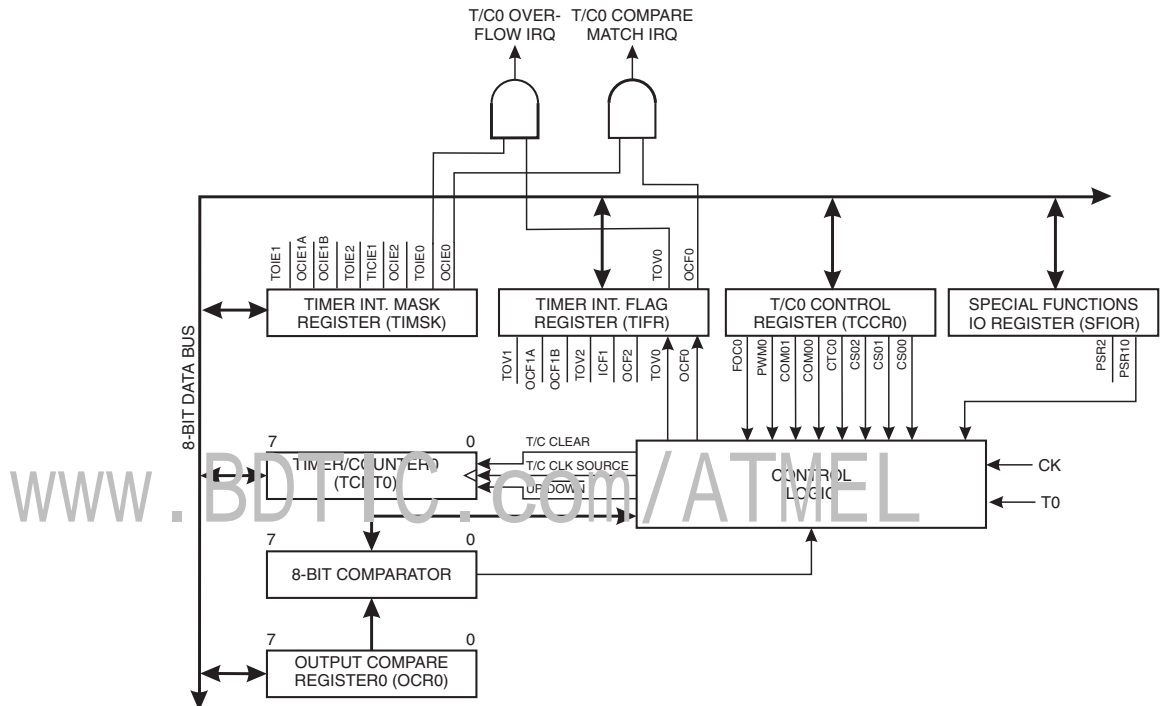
T/C0 OVER-FLOW IRQ

T/C0 COMPARE MATCH IRQ

TOIE1 OCIE1A OCIE1B TOIE2 TICIE1 OCIE2 TOIE0 OCIE0

TOV0 OCF0

TIMER INT. MASK REGISTER (TIMSK)

TIMER INT. FLAG REGISTER (TIFR)

T/C0 CONTROL REGISTER (TCCR0)

SPECIAL FUNCTIONS IO REGISTER (SFIOR)

8-BIT DATA BUS

TOV1 OCF1A OCF1B TOV2 ICF1 OCF2 TOV0 OCF0

FOC0 PWM0 COM01 COM00 CTC0 CS02 CS01 CS00

PSR2 PSR10

7 0

TIMER/COUNTER0 (TCNT0)

T/C CLEAR

T/C CLK SOURCE

UP/DOWN

CONTROL LOGIC

CK

T0

7 0

8-BIT COMPARATOR

7 0

OUTPUT COMPARE REGISTER0 (OCR0)

WWW.BDTIC.com/ATMEL